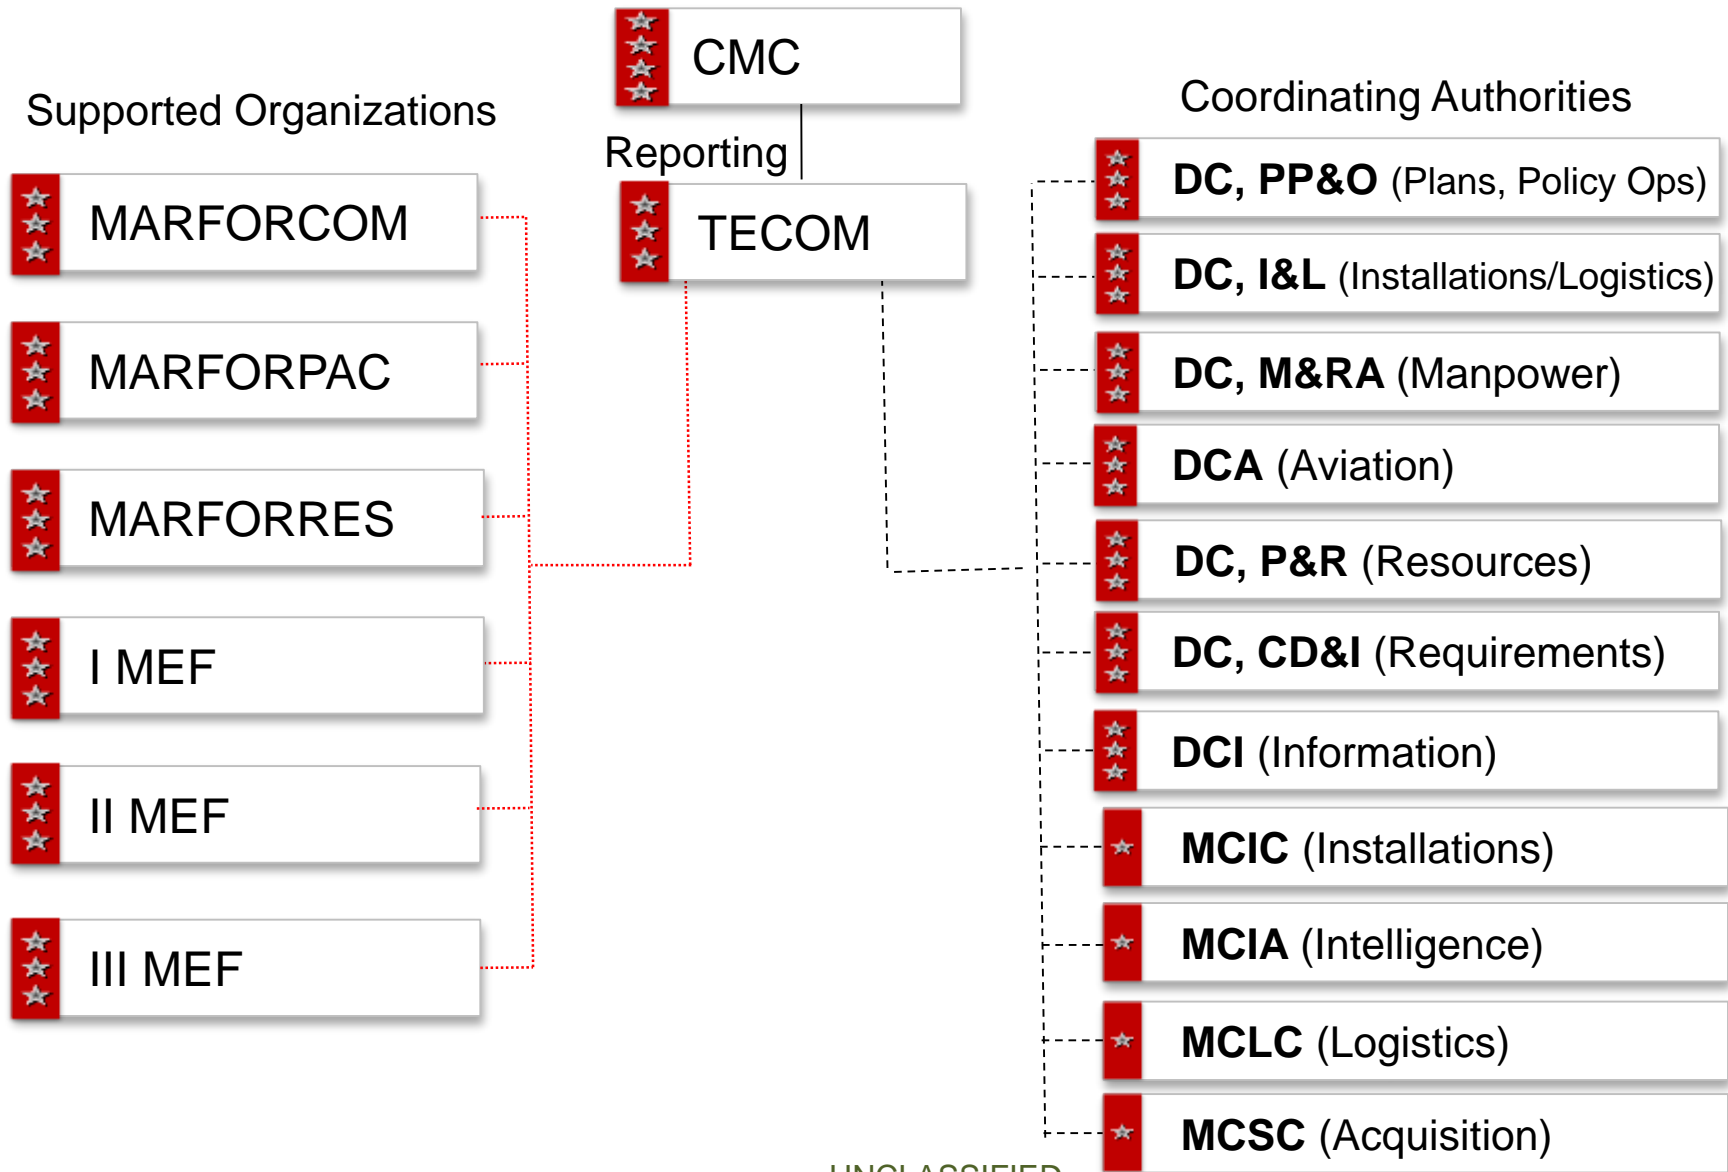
CMC

Supported Organizations

Reporting

Coordinating Authorities

MARFORCOM

MARFORPAC

MARFORRES

I MEF

II MEF

III MEF

TECOM

DC, PP&O (Plans, Policy Ops)

DC, I&L (Installations/Logistics)

DC, M&RA (Manpower)

DCA (Aviation)

DC, P&R (Resources)

DC, CD&I (Requirements)

DCI (Information)

MCIC (Installations)

MCIA (Intelligence)

MCLC (Logistics)

MCSC (Acquisition)

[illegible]